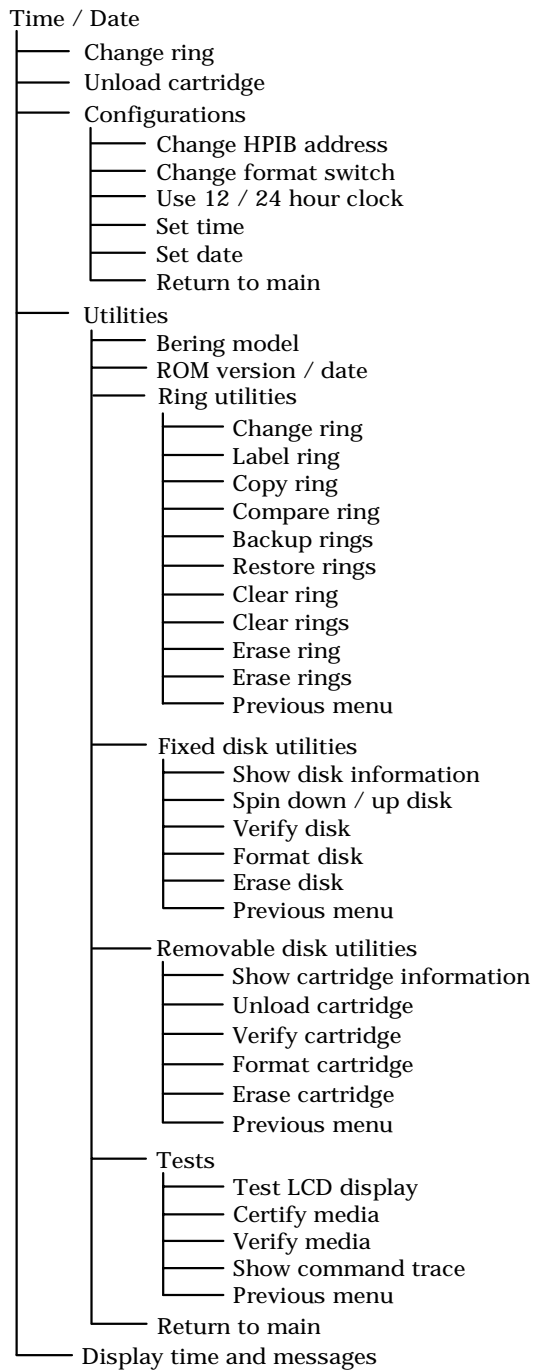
Time / Date
Change ring
Unload cartridge
Configurations
Change HPIB address
Change format switch
Use 12 / 24 hour clock
Set time
Set date
Return to main
Utilities
Bering model
ROM version / date
Ring utilities
Change ring
Label ring
Copy ring
Compare ring
Backup rings
Restore rings
Clear ring
Clear rings
Erase ring
Erase rings
Previous menu
Fixed disk utilities
Show disk information
Spin down / up disk
Verify disk
Format disk
Erase disk
Previous menu
Removable disk utilities
Show cartridge information
Unload cartridge
Verify cartridge
Format cartridge
Erase cartridge
Previous menu
Tests
Test LCD display
Certify media
Verify media
Show command trace
Previous menu
Return to main
Display time and messages